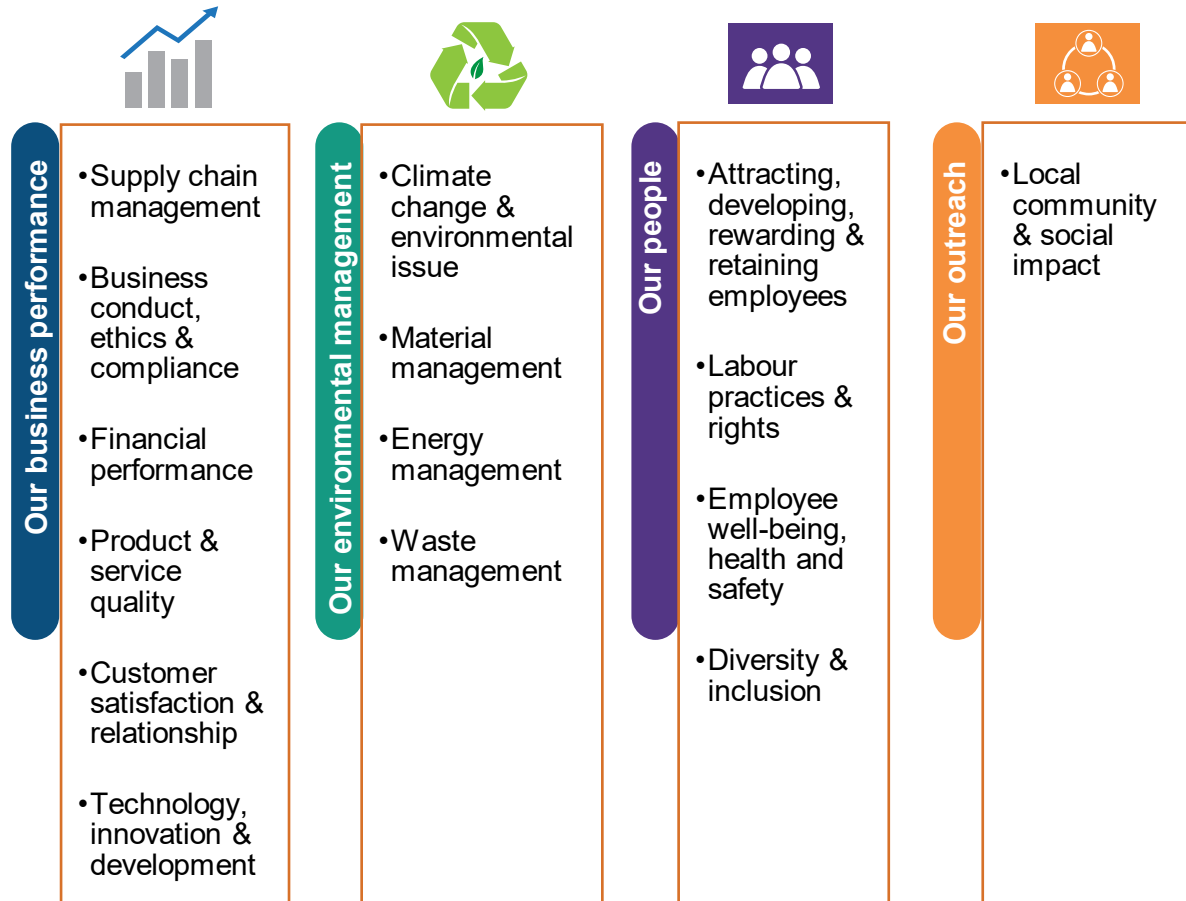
Our business performance

•Supply chain management

•Business conduct, ethics & compliance

•Financial performance

•Product & service quality

•Customer satisfaction & relationship

•Technology, innovation & development

Our environmental management

•Climate change & environmental issue

•Material management

•Energy management

•Waste management

Our people

•Attracting, developing, rewarding & retaining employees

•Labour practices & rights

•Employee well-being, health and safety

•Diversity & inclusion

Our outreach

•Local community & social impact